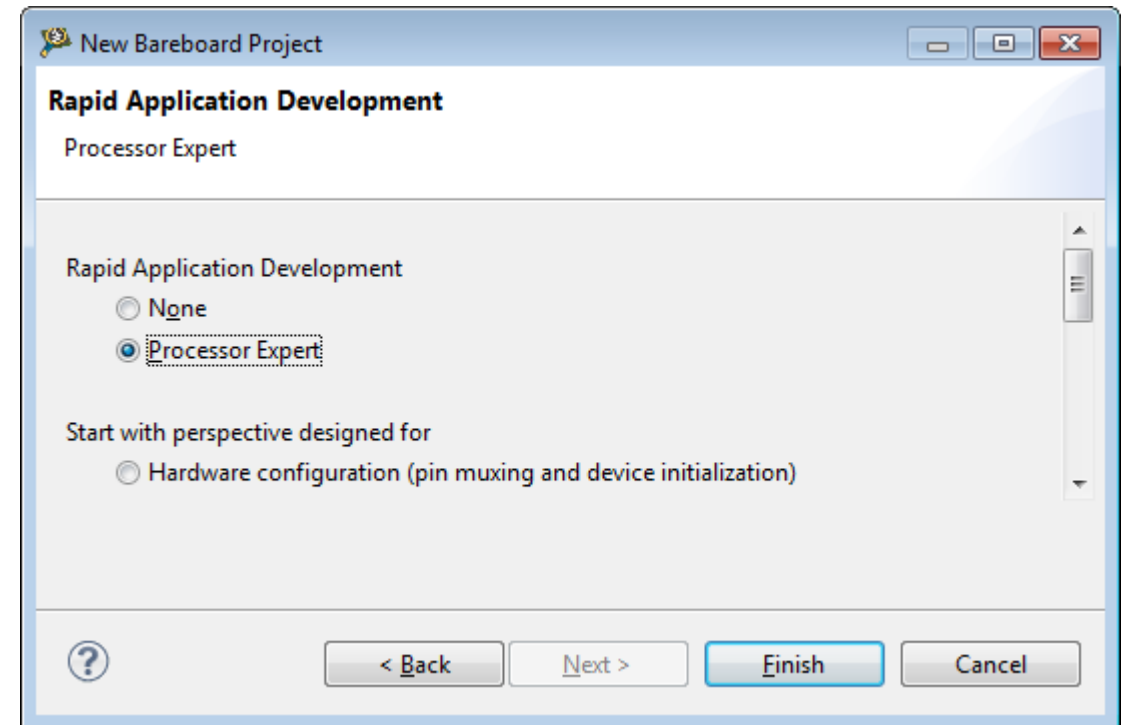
New Bareboard Project

Rapid Application Development

Processor Expert

Rapid Application Development
None
Processor Expert

Start with perspective designed for
Hardware configuration (pin muxing and device initialization)

?

< Back
Next >
Finish
Cancel